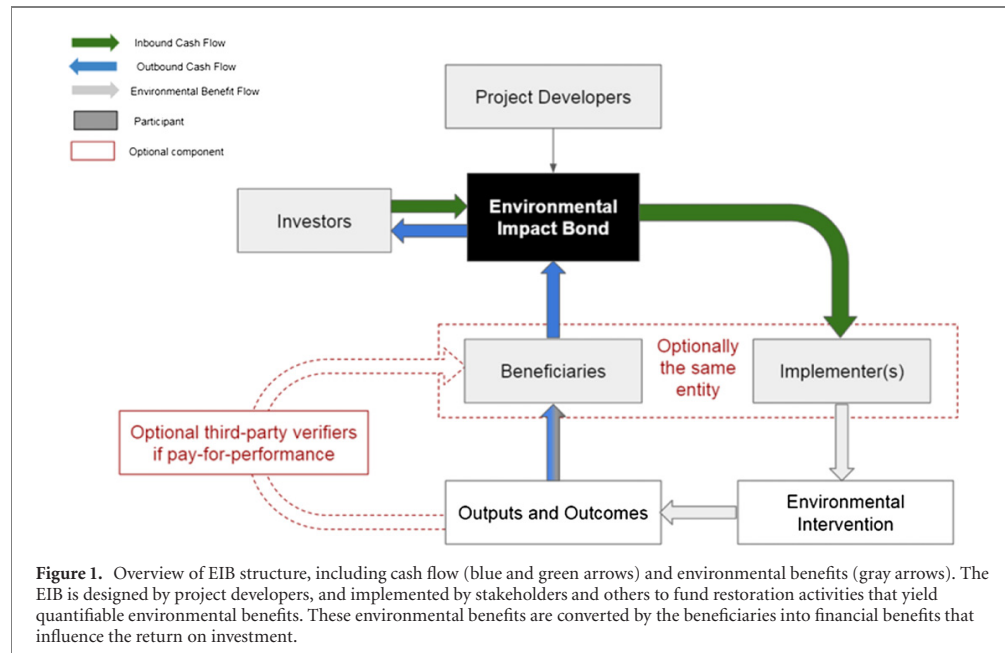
Inbound Cash Flow
Outbound Cash Flow
Environmental Benefit Flow
Participant
Optional component

Project Developers

Investors

Environmental Impact Bond

Beneficiaries

Optionally the same entity

Implementer(s)

Optional third-party verifiers if pay-for-performance

Outputs and Outcomes

Environmental Intervention

**Figure 1.** Overview of EIB structure, including cash flow (blue and green arrows) and environmental benefits (gray arrows). The EIB is designed by project developers, and implemented by stakeholders and others to fund restoration activities that yield quantifiable environmental benefits. These environmental benefits are converted by the beneficiaries into financial benefits that influence the return on investment.